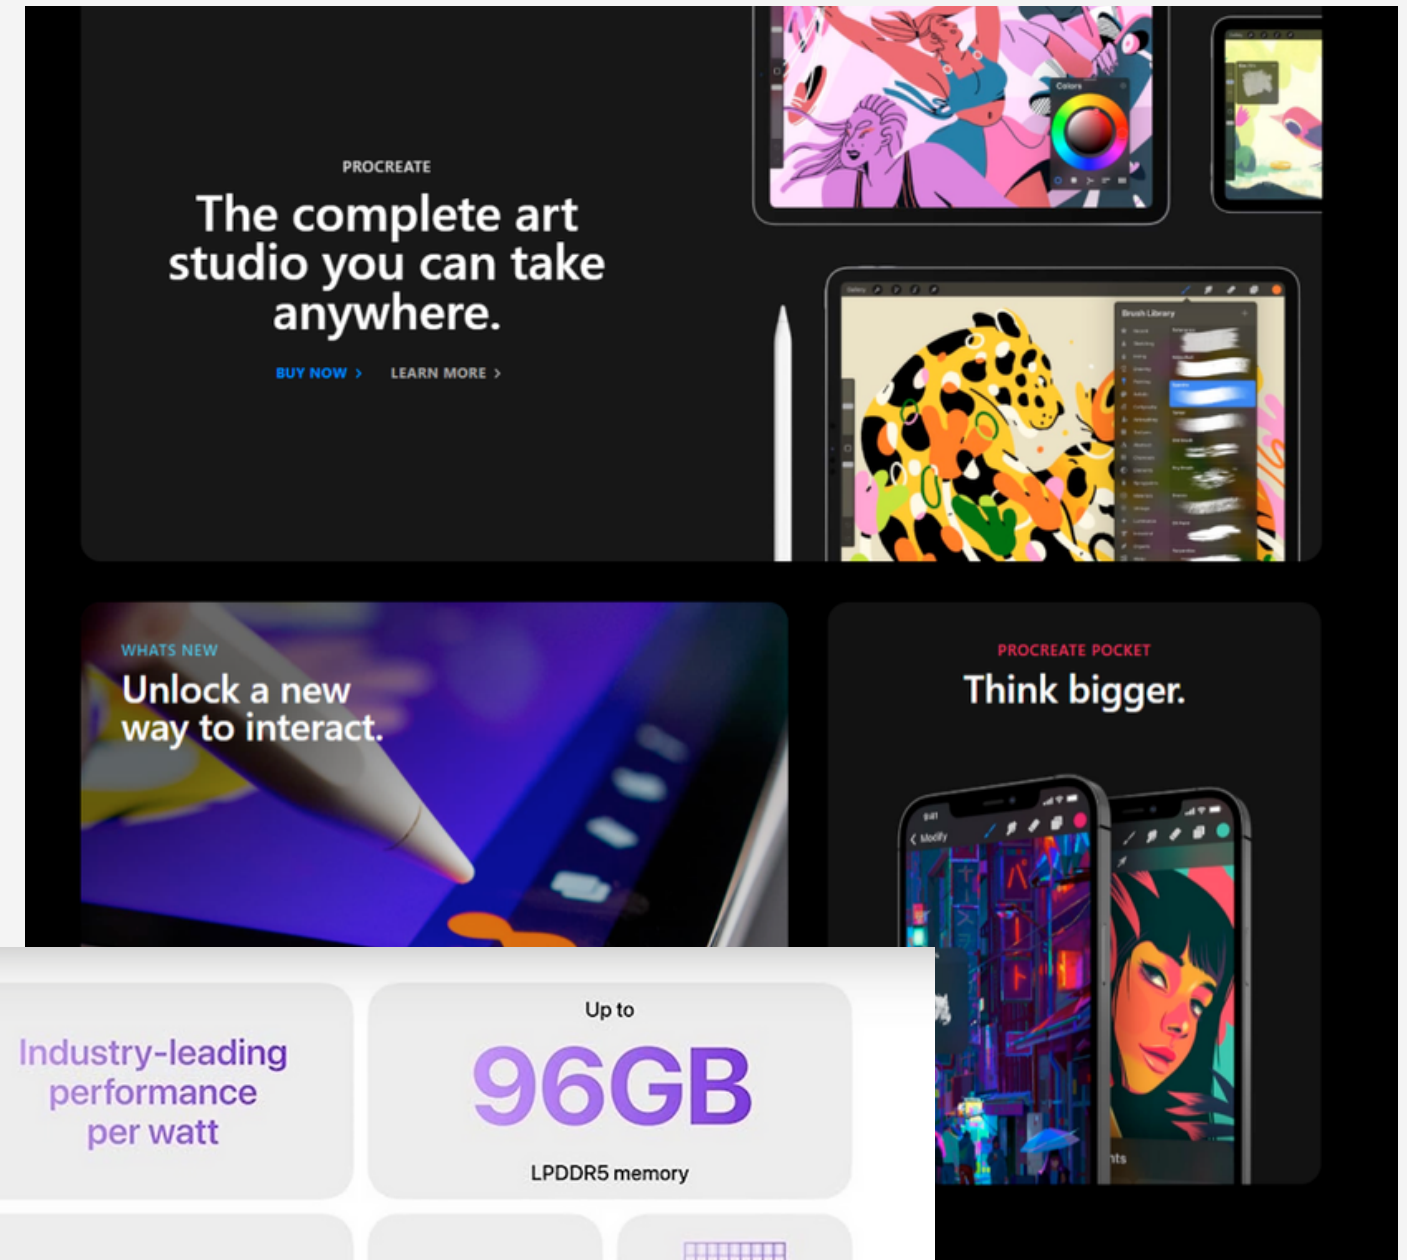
PROCREATE

The complete art studio you can take anywhere.

BUY NOW >  LEARN MORE >

Colors

Brush Library

WHATS NEW

Unlock a new way to interact.

PROCREATE POCKET

Think bigger.

Industry-leading performance per watt

Up to

96GB

LPDDR5 memory